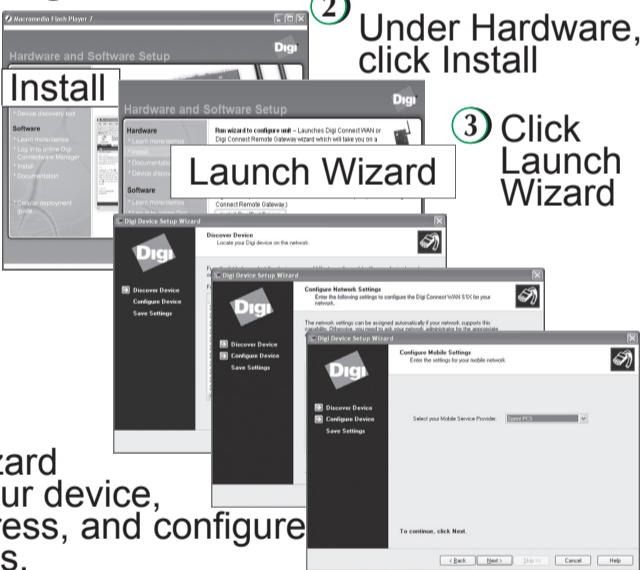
Macromedia Flash Player 7

2 Under Hardware, click Install

Hardware and Software Setup

Digi

Install

* Device discovery tool

Software

* Learn more/demo
* Log in to online Digi Connectware Manager
* Install
* Documentation

* Cellular deployment guide

Hardware and Software Setup

Digi

Hardware

* Learn more/demo
* Install
* Documentation
* Device discovery

Software

* Learn more/demo

Run wizard to configure unit – Launches Digi Connect WAN or Digi Connect Remote Gateway wizard which will take you on a

Launch Wizard

Connect Remote Gateway)

3 Click Launch Wizard

Digi Device Setup Wizard

Discover Device
Locate your Digi device on the network.

Digi

Discover Device
Configure Device
Save Settings

Digi Device Setup Wizard

Configure Network Settings
Enter the following settings to configure the Digi Connect WAN S1X for your network.

Digi

The network settings can be assigned automatically if your network supports this capability. Otherwise, you need to ask your network administrator for the appropriate

Discover Device
Configure Device
Save Settings

Digi Device Setup Wizard

Configure Mobile Settings
Enter the settings for your mobile network.

Digi

Discover Device
Configure Device
Save Settings

Select your Mobile Service Provider: Sprint PCS

To continue, click Next.

< Back Next > Finish Cancel Help

zard
ur device,
ess, and configure
s.